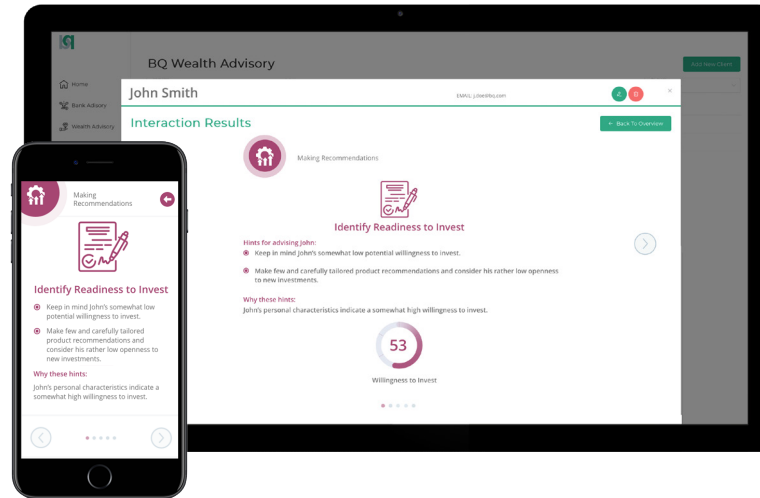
BQ Wealth Advisory

Add New Client

Home

Bank Advisory

Wealth Advisory

John Smith

EMAIL: j.doe@bq.com

Interaction Results

← Back To Overview

Making Recommendations

Identify Readiness to Invest

Hints for advising John:

Keep in mind John's somewhat low potential willingness to invest.

Make few and carefully tailored product recommendations and consider his rather low openness to new investments.

Why these hints:

John's personal characteristics indicate a somewhat high willingness to invest.

53

Willingness to Invest

Making Recommendations

Identify Readiness to Invest

Keep in mind John's somewhat low potential willingness to invest.

Make few and carefully tailored product recommendations and consider his rather low openness to new investments.

Why these hints:

John's personal characteristics indicate a somewhat high willingness to invest.